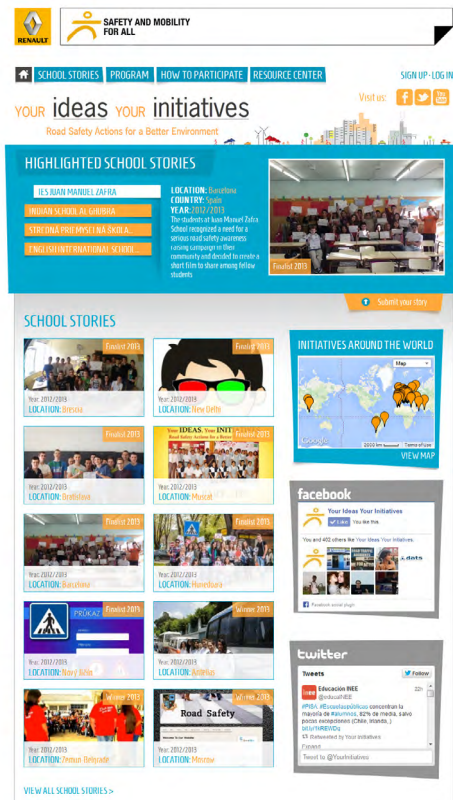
RENAULT

SAFETY AND MOBILITY FOR ALL

SCHOOL STORIES | PROGRAM | HOW TO PARTICIPATE | RESOURCE CENTER

SIGN UP - LOG IN

YOUR ideas YOUR initiatives

Road Safety Actions for a Better Environment

Visit us:

HIGHLIGHTED SCHOOL STORIES

IES JUAN MANUEL ZAFRA

INDIAN SCHOOL AL GHUBRA

STREDNÁ PRIEMYSELNÁ ŠKOLA...

ENGLISH INTERNATIONAL SCHOOL...

LOCATION: Barcelona
COUNTRY: Spain
YEAR: 2012/2013
The students at Juan Manuel Zafra School recognized a need for a serious road safety awareness raising campaign in their community and decided to create a short film to share among fellow students

Finalist 2013

Submit your story

SCHOOL STORIES

Finalist 2013
Year: 2012/2013
LOCATION: Brescia

Finalist 2013
Year: 2012/2013
LOCATION: New Delhi

Finalist 2013
Year: 2012/2013
LOCATION: Bratislava

Finalist 2013
Year: 2012/2013
LOCATION: Muscat

Finalist 2013
Year: 2012/2013
LOCATION: Barcelona

Finalist 2013
Year: 2012/2013
LOCATION: Hunedoara

Finalist 2013
Year: 2012/2013
LOCATION: Nový Jičín

Winner 2013
Year: 2012/2013
LOCATION: Asturias

Winner 2013
Year: 2012/2013
LOCATION: Zemun Belgrade

Winner 2013
Year: 2012/2013
LOCATION: Moscow

VIEW ALL SCHOOL STORIES >

INITIATIVES AROUND THE WORLD

Map

Google

VIEW MAP

facebook

Your Ideas Your Initiatives

Like You like this.

You and 402 others like Your Ideas Your Initiatives.

Facebook social plugin

twitter

Tweets

Follow

Educación INEE @educaINEE

#PISA #EscuelasPúblicas concentran la mayoría de #alumnos, 82% de media, salvo pocas excepciones (Chile, Irlanda..)

Retweeted by Your Initiatives

Tweet to @YourInitiatives